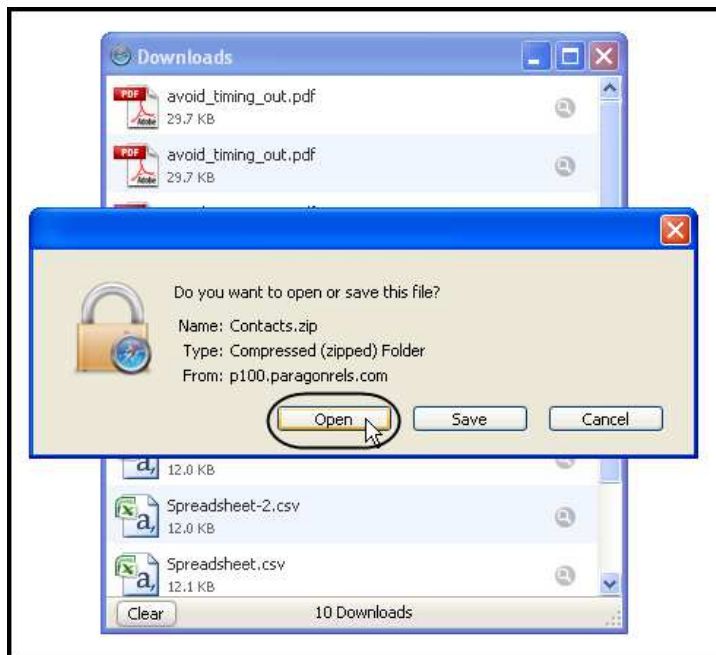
Downloads

avoid_timing_out.pdf
29.7 KB

avoid_timing_out.pdf
29.7 KB

Do you want to open or save this file?

Name: Contacts.zip
Type: Compressed (zipped) Folder
From: p100.paragonrels.com

Open
Save
Cancel

12.0 KB

Spreadsheet-2.csv
12.0 KB

Spreadsheet.csv
12.1 KB

Clear
10 Downloads